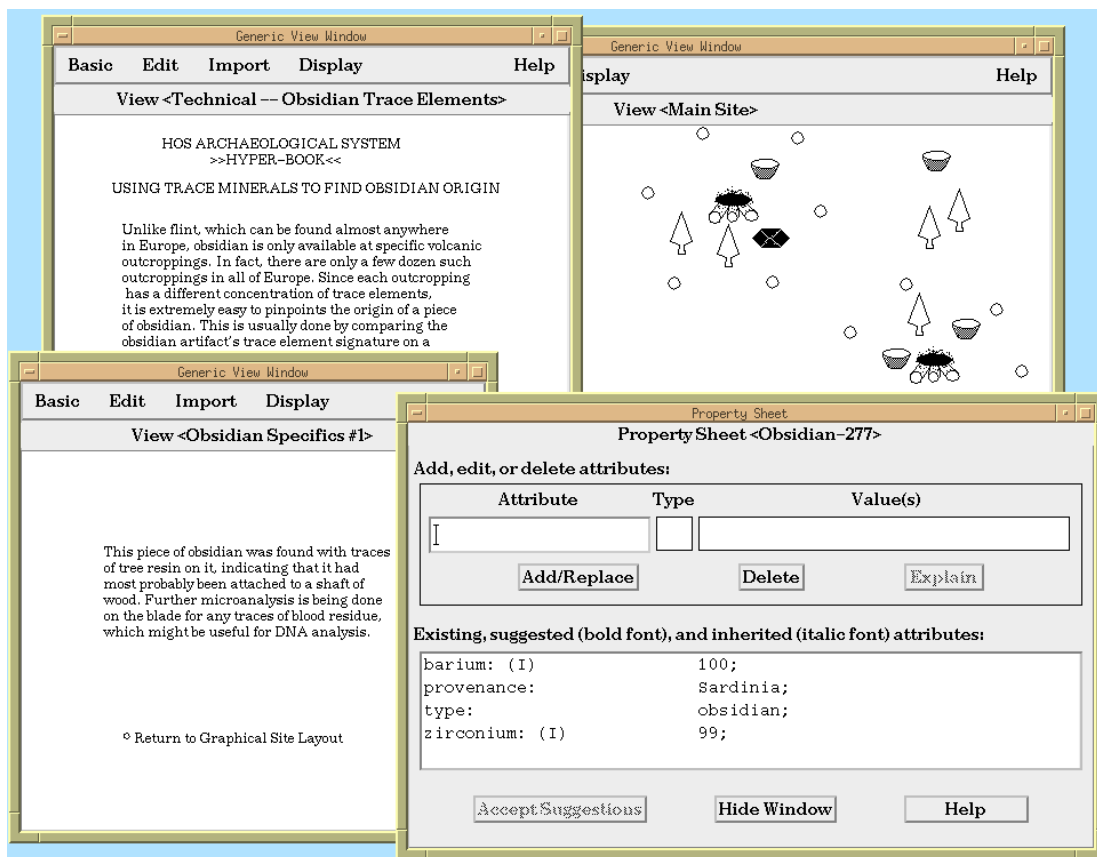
Generic View Window

Basic Edit Import Display Help

View <Technical -- Obsidian Trace Elements>

HOS ARCHAEOLOGICAL SYSTEM
>>HYPER-BOOK<<

USING TRACE MINERALS TO FIND OBSIDIAN ORIGIN

Unlike flint, which can be found almost anywhere in Europe, obsidian is only available at specific volcanic outcroppings. In fact, there are only a few dozen such outcroppings in all of Europe. Since each outcropping has a different concentration of trace elements, it is extremely easy to pinpoints the origin of a piece of obsidian. This is usually done by comparing the obsidian artifact's trace element signature on a

Generic View Window

isplay Help

View <Main Site>

Generic View Window

Basic Edit Import Display

View <Obsidian Specifics #1>

This piece of obsidian was found with traces of tree resin on it, indicating that it had most probably been attached to a shaft of wood. Further microanalysis is being done on the blade for any traces of blood residue, which might be useful for DNA analysis.

Return to Graphical Site Layout

Property Sheet

Property Sheet <Obsidian-277>

Add, edit, or delete attributes:

Attribute Type Value(s)

Add/Replace Delete Explain

Existing, suggested (bold font), and inherited (italic font) attributes:

| | |
|---|---|
| barium: (I) | 100; |
| provenance: | Sardinia; |
| type: | obsidian; |
| zirconium: (I) | 99; |

Accept Suggestions Hide Window Help